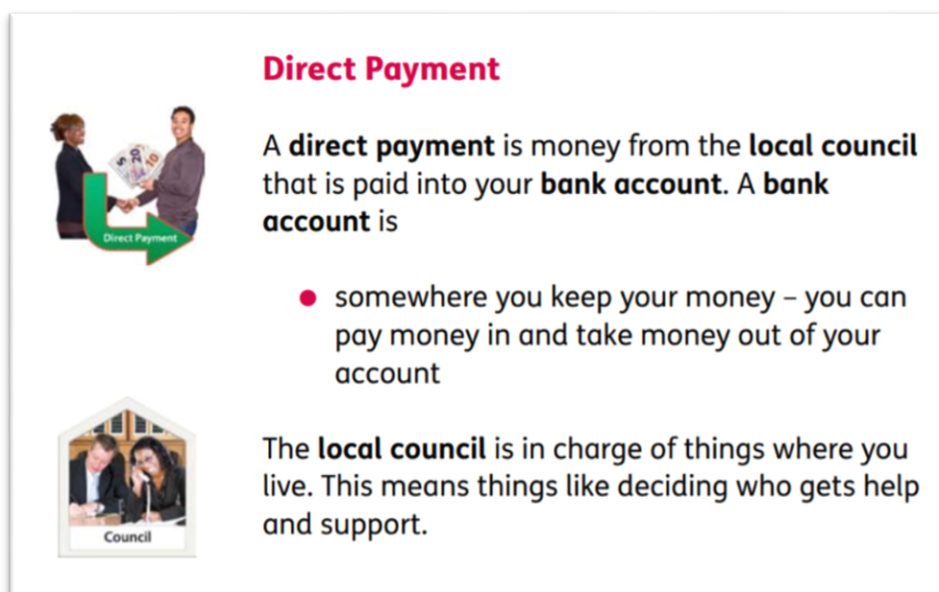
Direct Payment

Direct Payment

A **direct payment** is money from the **local council** that is paid into your **bank account**. A **bank account** is

- somewhere you keep your money – you can pay money in and take money out of your account

Council

The **local council** is in charge of things where you live. This means things like deciding who gets help and support.